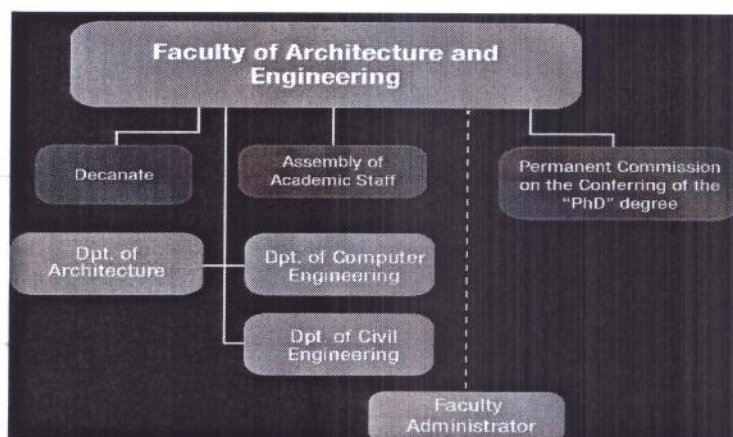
Faculty of Architecture and Engineering

Decanate

Assembly of Academic Staff

Permanent Commission on the Conferring of the "PhD" degree

Dpt. of Architecture

Dpt. of Computer Engineering

Dpt. of Civil Engineering

Faculty Administrator